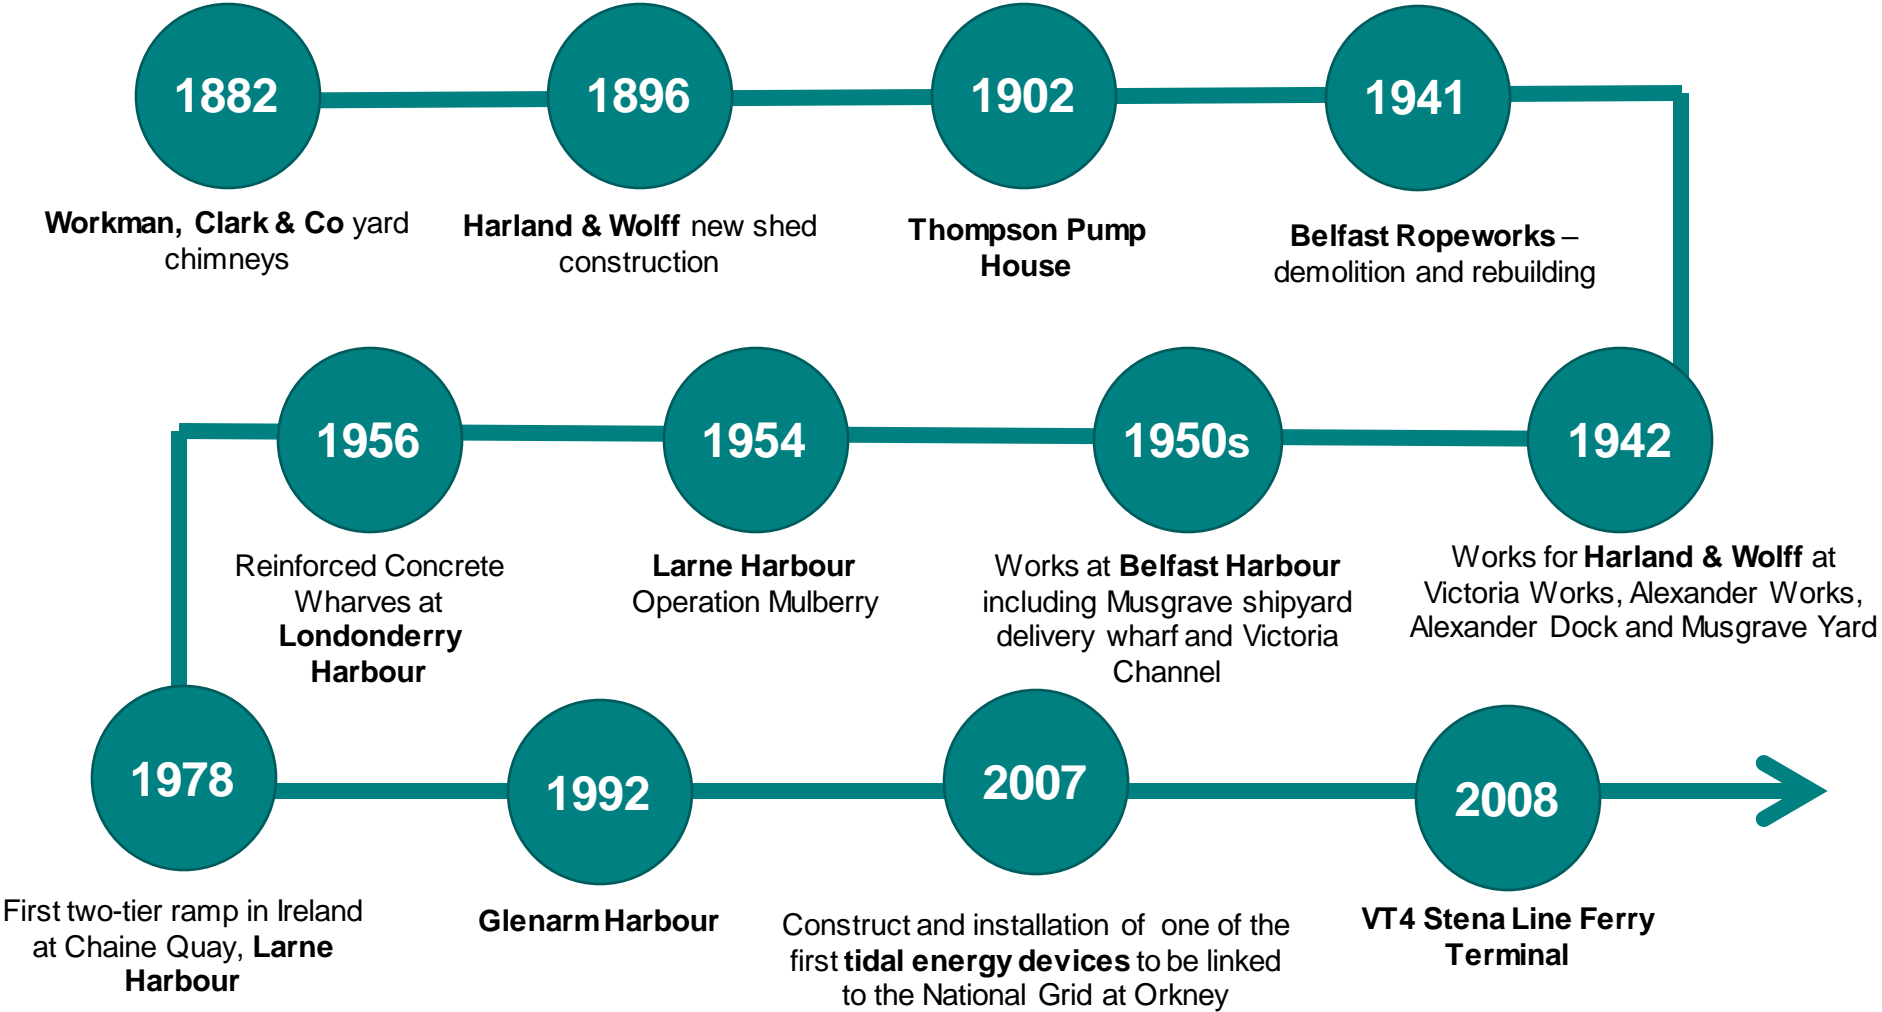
1882

Workman, Clark & Co yard chimneys

1896

Harland & Wolff new shed construction

1902

Thompson Pump House

1941

Belfast Ropeworks – demolition and rebuilding

1942

Works for Harland & Wolff at Victoria Works, Alexander Works, Alexander Dock and Musgrave Yard

1950s

Works at Belfast Harbour including Musgrave shipyard delivery wharf and Victoria Channel

1954

Larne Harbour Operation Mulberry

1956

Reinforced Concrete Wharves at Londonderry Harbour

1978

First two-tier ramp in Ireland at Chaine Quay, Larne Harbour

1992

Glenarm Harbour

2007

Construct and installation of one of the first tidal energy devices to be linked to the National Grid at Orkney

2008

VT4 Stena Line Ferry Terminal